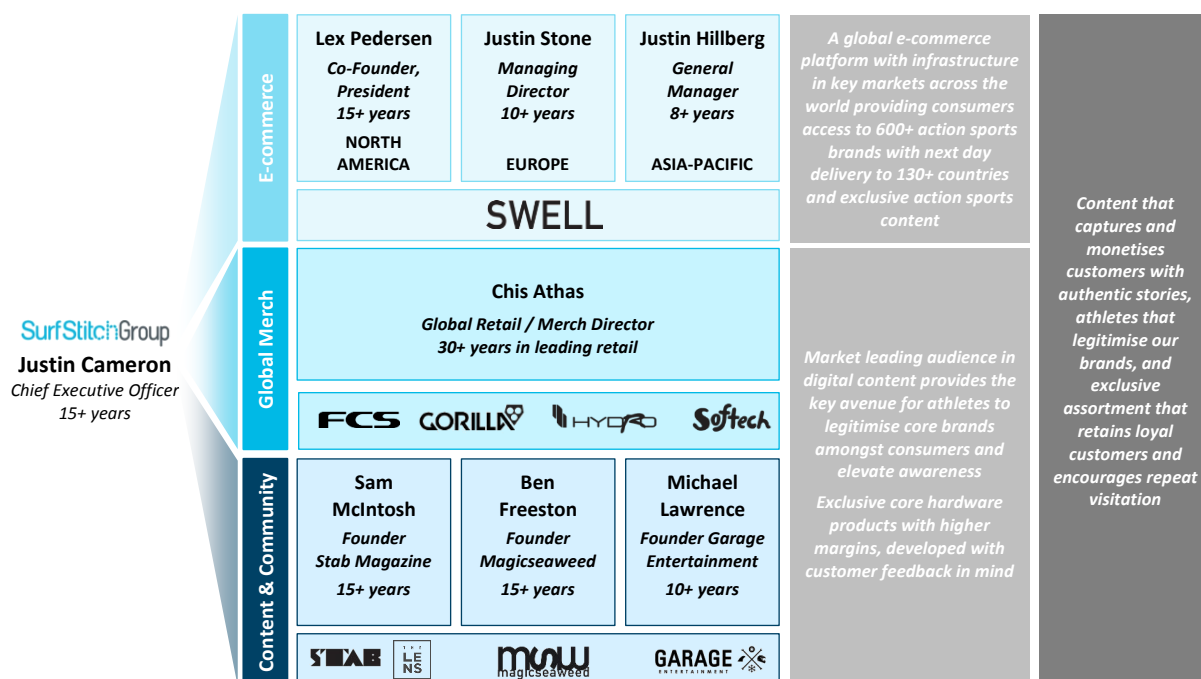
SurfStitchGroup
Justin Cameron
Chief Executive Officer
15+ years

E-commerce

Lex Pedersen
Co-Founder, President
15+ years
NORTH AMERICA

Justin Stone
Managing Director
10+ years
EUROPE

Justin Hillberg
General Manager
8+ years
ASIA-PACIFIC

SWELL

A global e-commerce platform with infrastructure in key markets across the world providing consumers access to 600+ action sports brands with next day delivery to 130+ countries and exclusive action sports content

Global Merch

Chis Athas
Global Retail / Merch Director
30+ years in leading retail

FCS GORILLA HYDRO Softech

Market leading audience in digital content provides the key avenue for athletes to legitimise core brands amongst consumers and elevate awareness

Exclusive core hardware products with higher margins, developed with customer feedback in mind

Content & Community

Sam McIntosh
Founder
Stab Magazine
15+ years

Ben Freeston
Founder
Magicseaweed
15+ years

Michael Lawrence
Founder Garage Entertainment
10+ years

STAB THE LENS MSW magicseaweed GARAGE ENTERTAINMENT

Content that captures and monetises customers with authentic stories, athletes that legitimise our brands, and exclusive assortment that retains loyal customers and encourages repeat visitation